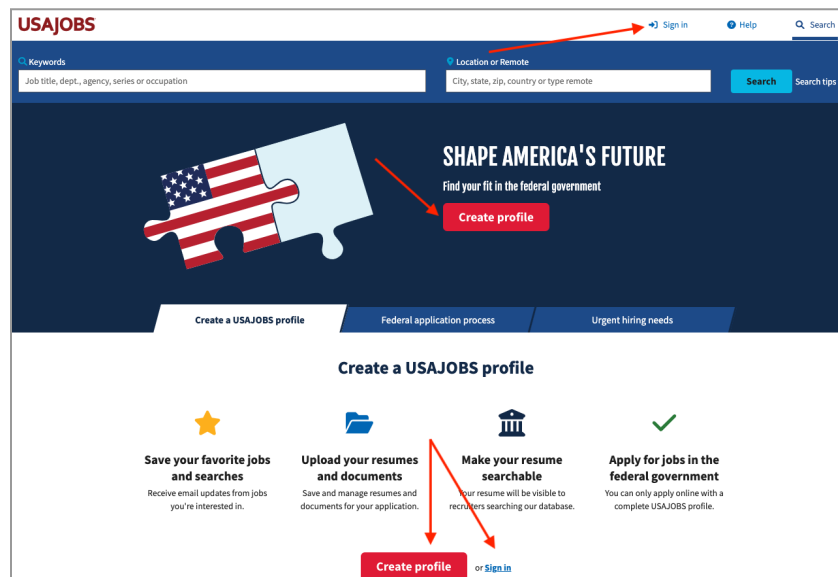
USAJOBS

Sign in Help Search

Keywords
Job title, dept., agency, series or occupation

Location or Remote
City, state, zip, country or type remote

Search Search tips

SHAPE AMERICA'S FUTURE

Find your fit in the federal government

Create profile

Create a USAJOBS profile
Federal application process
Urgent hiring needs

Create a USAJOBS profile

Save your favorite jobs and searches
Receive email updates from jobs you're interested in.

Upload your resumes and documents
Save and manage resumes and documents for your application.

Make your resume searchable
Your resume will be visible to recruiters searching our database.

Apply for jobs in the federal government
You can only apply online with a complete USAJOBS profile.

Create profile or Sign in